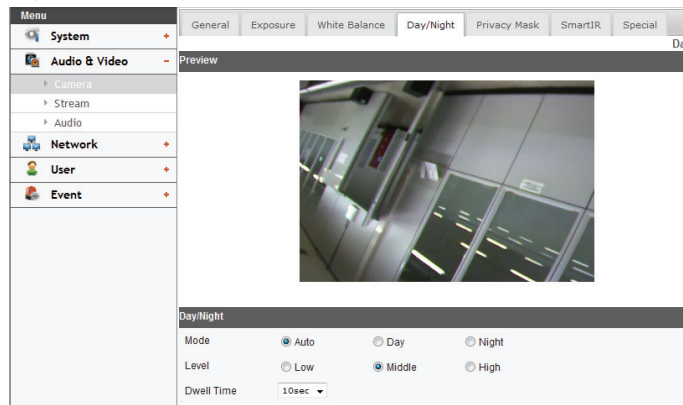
Menu

System +

Audio & Video −

Camera

Stream

Audio

Network +

User +

Event +

General | Exposure | White Balance | Day/Night | Privacy Mask | SmartIR | Special

Da

Preview

Day/Night

Mode ◉ Auto ○ Day ○ Night

Level ○ Low ◉ Middle ○ High

Dwell Time 10sec